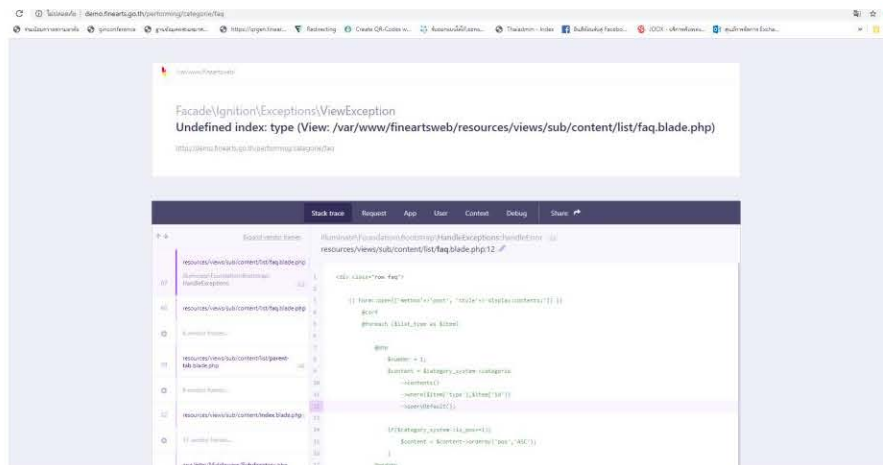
ไม่ปลอดภัย | demo.finearts.go.th/performing/categorie/faq

Facade\Ignition\Exceptions\ViewException
Undefined index: type (View: /var/www/fineartsweb/resources/views/sub/content/list/faq.blade.php)

http://demo.finearts.go.th/performing/categorie/faq

Stack trace Request App User Context Debug Share

Illuminate\Foundation\Bootstrap\HandleExceptions::handleError
resources/views/sub/content/list/faq.blade.php:12

resources/views/sub/content/list/faq.blade.php

Illuminate\Foundation\Bootstrap\HandleExceptions

resources/views/sub/content/list/faq.blade.php

resources/views/sub/content/list/parent-tab.blade.php

resources/views/sub/content/index.blade.php

<div class="row faq">

{{ Form::open(['method'=>'post', 'style'=>'display:contents;']) }}
@csrf
@foreach ($list_type as $item)

@php
$number = 1;
$content = $category_system->categorie
->Contents()
->where($item['type'],$item['id'])
->usersDefault();

if($category_system->is_pos==1){
$content = $content->orderBy('pos','ASC');
}